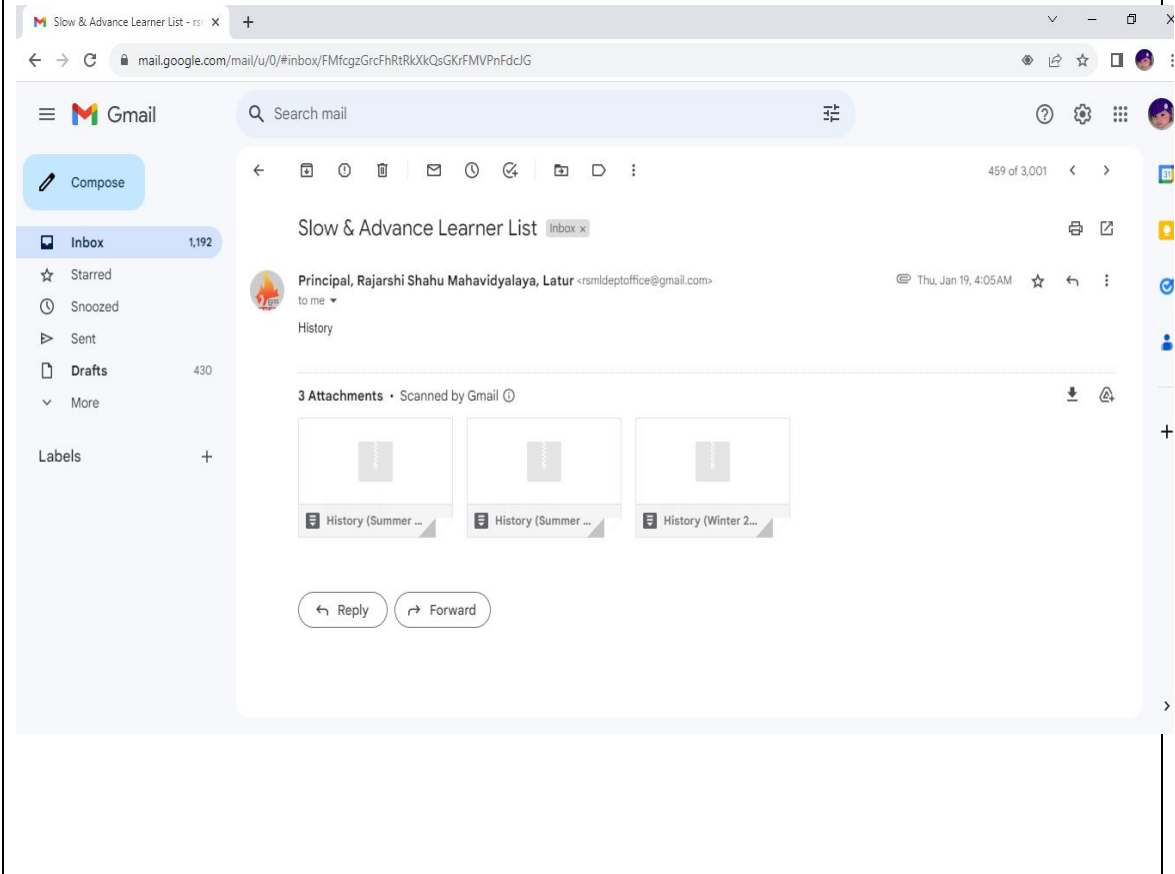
Slow & Advance Learner List - rs

mail.google.com/mail/u/0/#inbox/FMfcgzGrcFhRtRkXkQsGKrFMVPnFdcJG

Gmail

Search mail

Compose

Inbox 1,192
Starred
Snoozed
Sent
Drafts 430
More

Labels

459 of 3,001

Slow & Advance Learner List Inbox ×

Principal, Rajarshi Shahu Mahavidyalaya, Latur <rsmldeptoffice@gmail.com>
to me

Thu, Jan 19, 4:05AM

History

3 Attachments • Scanned by Gmail

History (Summer ...
History (Summer ...
History (Winter 2...

Reply
Forward